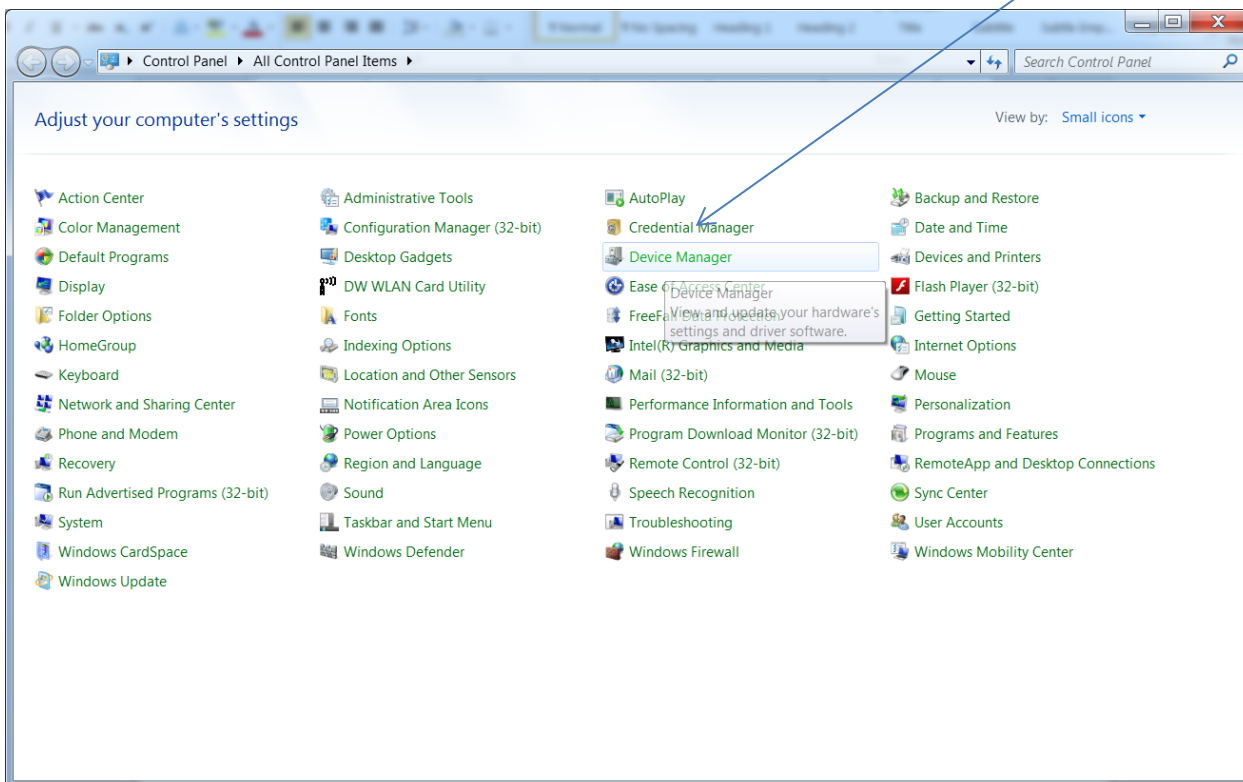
Control Panel ▸ All Control Panel Items ▸

Search Control Panel

Adjust your computer's settings

View by: Small icons

Action Center
Color Management
Default Programs
Display
Folder Options
HomeGroup
Keyboard
Network and Sharing Center
Phone and Modem
Recovery
Run Advertised Programs (32-bit)
System
Windows CardSpace
Windows Update

Administrative Tools
Configuration Manager (32-bit)
Desktop Gadgets
DW WLAN Card Utility
Fonts
Indexing Options
Location and Other Sensors
Notification Area Icons
Power Options
Region and Language
Sound
Taskbar and Start Menu
Windows Defender

AutoPlay
Credential Manager
Device Manager
Ease of Access Center
FreeFall Data Protection
Intel(R) Graphics and Media
Mail (32-bit)
Performance Information and Tools
Program Download Monitor (32-bit)
Remote Control (32-bit)
Speech Recognition
Troubleshooting
Windows Firewall

Device Manager
View and update your hardware's settings and driver software.

Backup and Restore
Date and Time
Devices and Printers
Flash Player (32-bit)
Getting Started
Internet Options
Mouse
Personalization
Programs and Features
RemoteApp and Desktop Connections
Sync Center
User Accounts
Windows Mobility Center